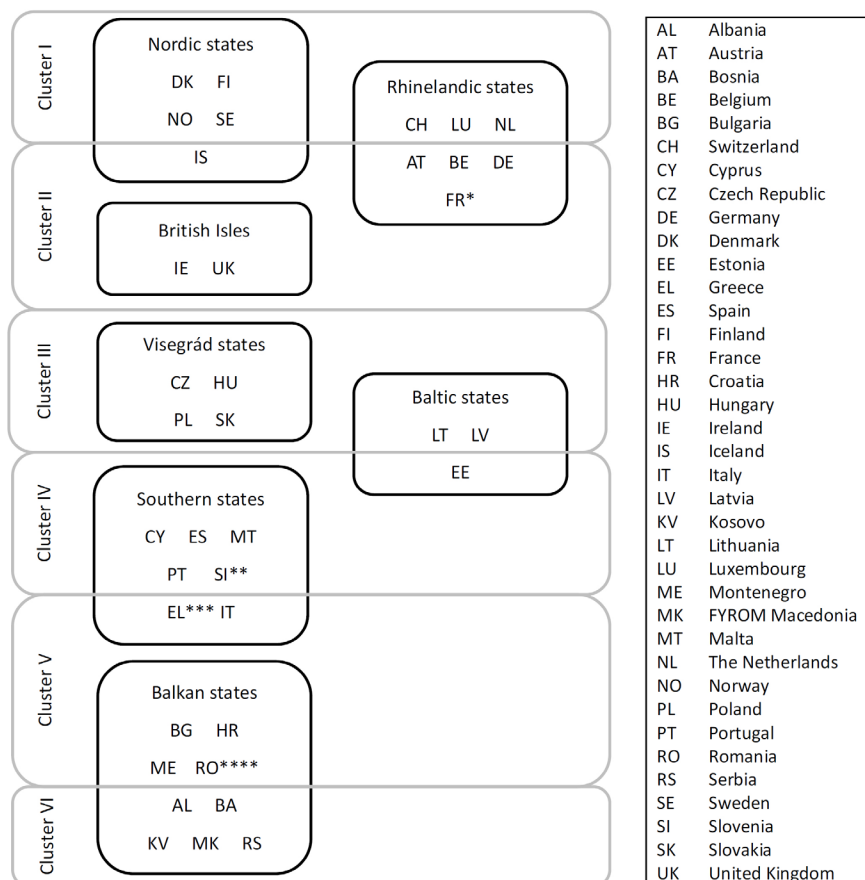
Cluster I

Nordic states
DK FI
NO SE
IS

Rhinelandic states
CH LU NL
AT BE DE
FR*

Cluster II

British Isles
IE UK

Cluster III

Visegrád states
CZ HU
PL SK

Baltic states
LT LV
EE

Cluster IV

Southern states
CY ES MT
PT SI**
EL*** IT

Cluster V

Balkan states
BG HR
ME RO****

Cluster VI

AL BA
KV MK RS

| | |
|---|---|
| AL | Albania |
| AT | Austria |
| BA | Bosnia |
| BE | Belgium |
| BG | Bulgaria |
| CH | Switzerland |
| CY | Cyprus |
| CZ | Czech Republic |
| DE | Germany |
| DK | Denmark |
| EE | Estonia |
| EL | Greece |
| ES | Spain |
| FI | Finland |
| FR | France |
| HR | Croatia |
| HU | Hungary |
| IE | Ireland |
| IS | Iceland |
| IT | Italy |
| LV | Latvia |
| KV | Kosovo |
| LT | Lithuania |
| LU | Luxembourg |
| ME | Montenegro |
| MK | FYROM Macedonia |
| MT | Malta |
| NL | The Netherlands |
| NO | Norway |
| PL | Poland |
| PT | Portugal |
| RO | Romania |
| RS | Serbia |
| SE | Sweden |
| SI | Slovenia |
| SK | Slovakia |
| UK | United Kingdom |